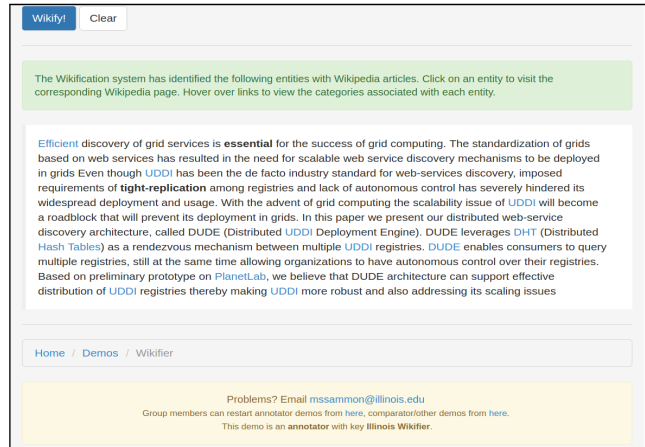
Wikify! Clear

The Wikification system has identified the following entities with Wikipedia articles. Click on an entity to visit the corresponding Wikipedia page. Hover over links to view the categories associated with each entity.

Efficient discovery of grid services is **essential** for the success of grid computing. The standardization of grids based on web services has resulted in the need for scalable web service discovery mechanisms to be deployed in grids Even though UDDI has been the de facto industry standard for web-services discovery, imposed requirements of **tight-replication** among registries and lack of autonomous control has severely hindered its widespread deployment and usage. With the advent of grid computing the scalability issue of UDDI will become a roadblock that will prevent its deployment in grids. In this paper we present our distributed web-service discovery architecture, called DUDE (Distributed UDDI Deployment Engine). DUDE leverages DHT (Distributed Hash Tables) as a rendezvous mechanism between multiple UDDI registries. DUDE enables consumers to query multiple registries, still at the same time allowing organizations to have autonomous control over their registries. Based on preliminary prototype on PlanetLab, we believe that DUDE architecture can support effective distribution of UDDI registries thereby making UDDI more robust and also addressing its scaling issues

Home / Demos / Wikifier

Problems? Email mssammon@illinois.edu
Group members can restart annotator demos from here, comparator/other demos from here.
This demo is an **annotator** with key **Illinois Wikifier**.